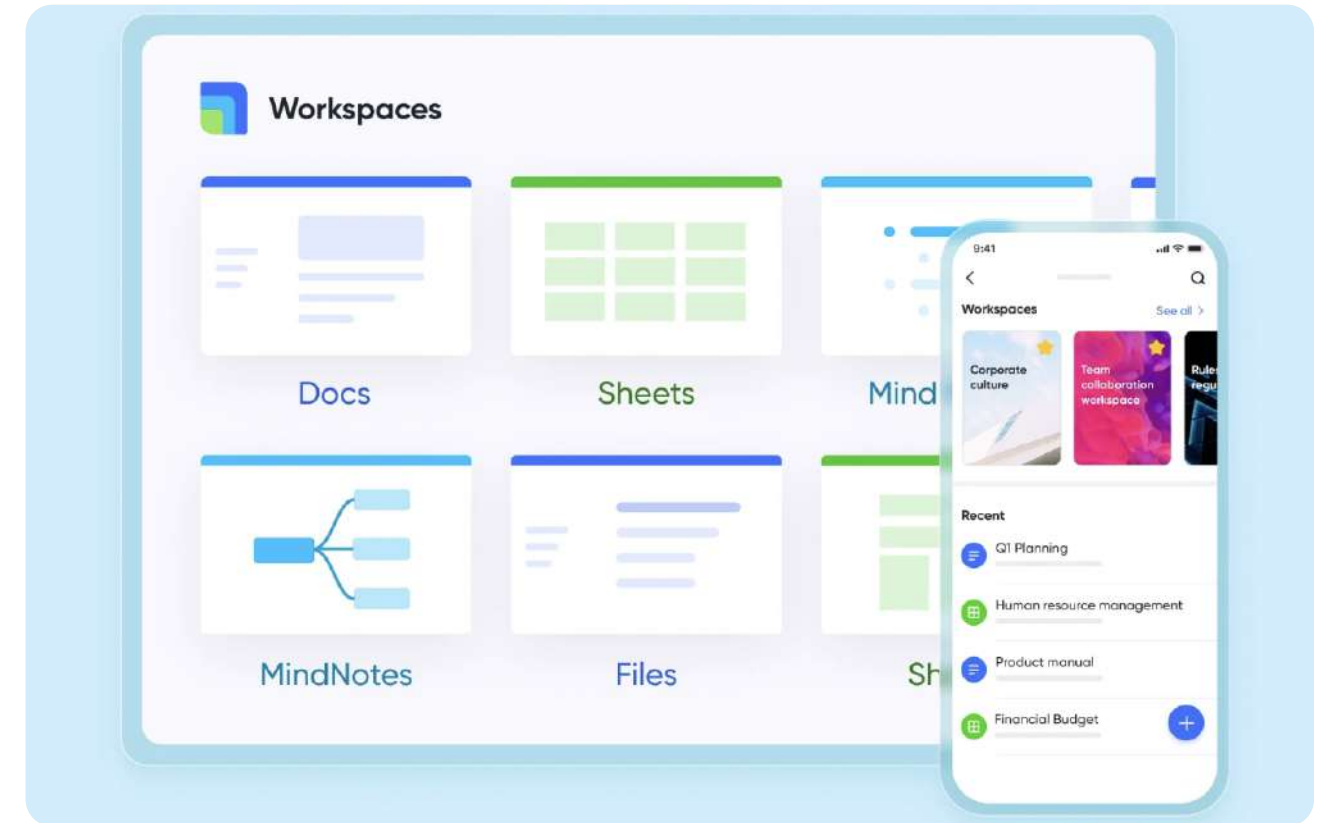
Workspaces

Docs

Sheets

Mind

MindNotes

Files

Sh

9:41

Workspaces

See all >

Corporate culture

Team collaboration workspace

Rules regu

Recent

Q1 Planning

Human resource management

Product manual

Financial Budget